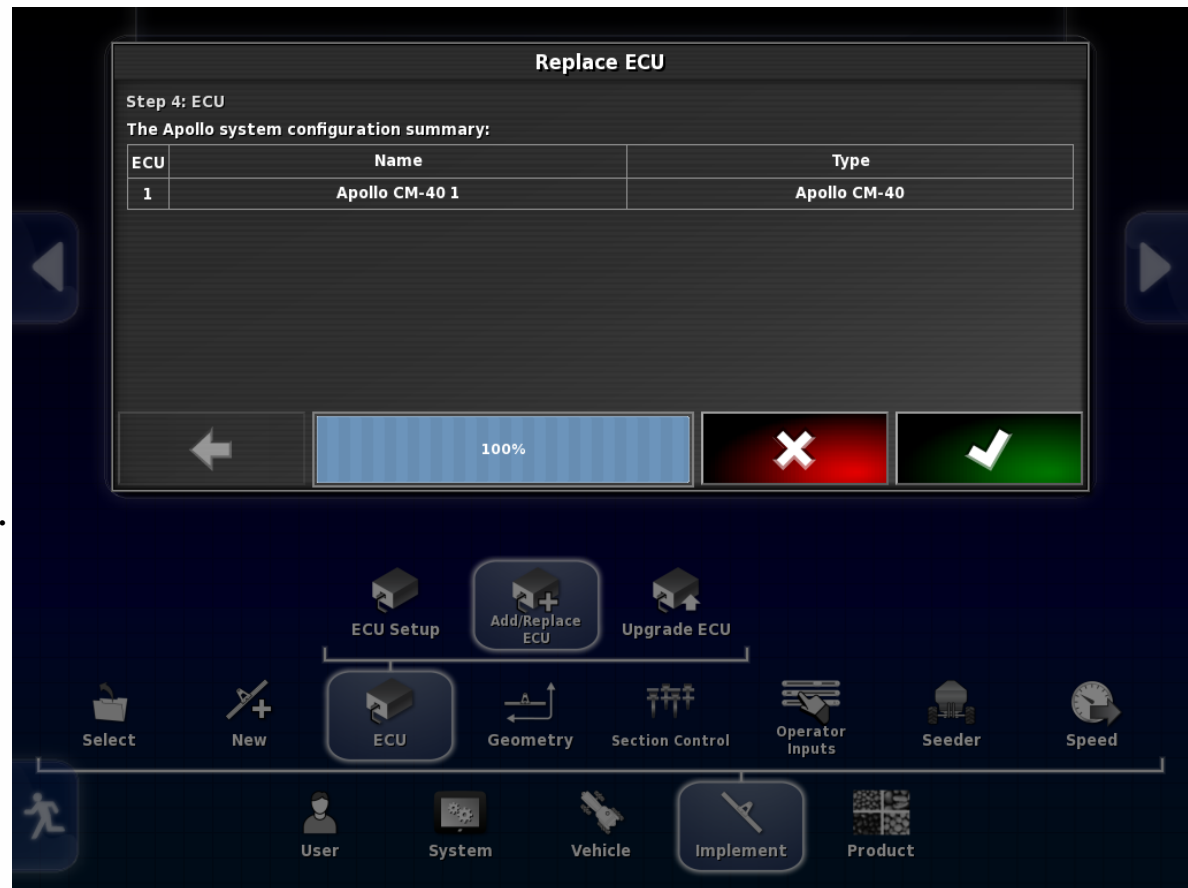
Replace ECU

Step 4: ECU

The Apollo system configuration summary:

| ECU | Name | Type |
|---|---|---|
| 1 | Apollo CM-40 1 | Apollo CM-40 |

100%

ECU Setup
Add/Replace ECU
Upgrade ECU

Select
New
ECU
Geometry
Section Control
Operator Inputs
Seeder
Speed

User
System
Vehicle
Implement
Product